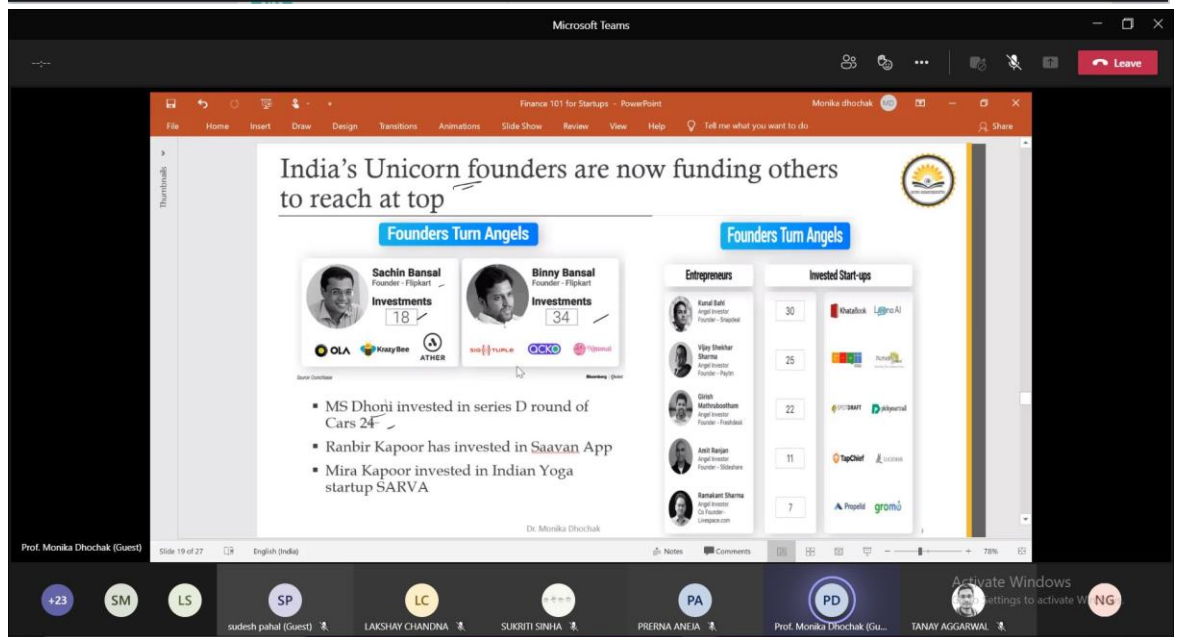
Microsoft Teams

--:--

Leave

Finance 101 for Startups - PowerPoint

Monika dhochak MD

File Home Insert Draw Design Transitions Animations Slide Show Review View Help Tell me what you want to do Share

Thumbnails

India's Unicorn founders are now funding others to reach at top

Founders Turn Angels

Sachin Bansal
Founder - Flipkart
Investments
18

Binny Bansal
Founder - Flipkart
Investments
34

OLA KrazyBee ATHER

SIGTUPLE ACKO

Source Crunchbase

Bloomberg | Quint

• MS Dhoni invested in series D round of Cars 24

• Ranbir Kapoor has invested in Saavan App

• Mira Kapoor invested in Indian Yoga startup SARVA

Dr. Monika Dhochak

Founders Turn Angels

| Entrepreneurs | Invested Start-ups |
|---|---|
| Kunal Bahl Angel Investor Founder - Snapdeal | 30 | KhataBook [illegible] AI |
| Vijay Shekhar Sharma Angel Investor Founder - Paytm | 25 | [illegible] |
| Girish Mathrubootham Angel Investor Founder - Freshdesk | 22 | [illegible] |
| Amit Ranjan Angel Investor Founder - Slideshare | 11 | TapChief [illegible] |
| Ramakant Sharma Angel Investor Co Founder - Livespace.com | 7 | Propelld gromo |

Prof. Monika Dhochak (Guest)

Slide 19 of 27 English (India) Notes Comments 78%

+23 SM LS SP sudesh pahal (Guest) LC LAKSHAY CHANDNA SUKRITI SINHA PA PRERNA ANEJA PD Prof. Monika Dhochak (Gu... TANAY AGGARWAL NG

Activate Windows
Go to Settings to activate Windows.